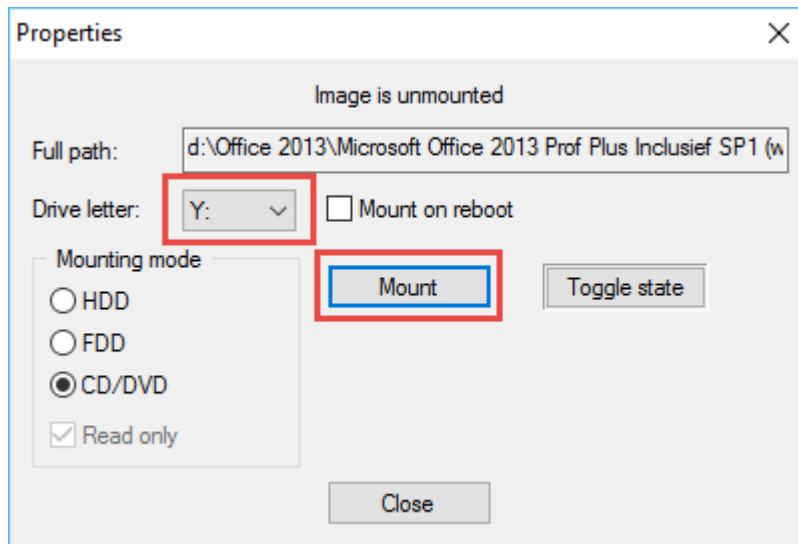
Properties
×

Image is unmounted

Full path: d:\Office 2013\Microsoft Office 2013 Prof Plus Inclusief SP1 (w

Drive letter: Y:
Mount on reboot

Mounting mode
HDD
FDD
CD/DVD
Read only

Mount
Toggle state

Close